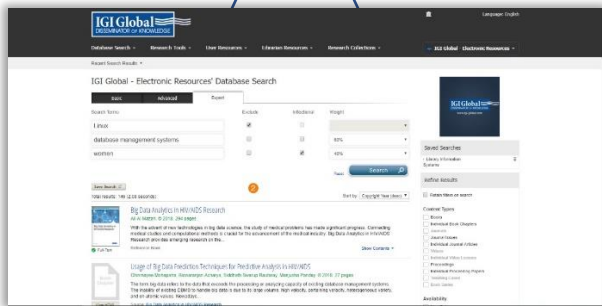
IGI Global
DISSEMINATOR of KNOWLEDGE

Language: English

Database Search · Research Tools · User Resources · Librarian Resources · Research Collections · IGI Global - Electronic Resources

Reset Search Results

IGI Global - Electronic Resources' Database Search

Basic | Advanced | Expert

Search Terms | Exclude | Inference | Weight

Linux

database management systems | 40%

women | 40%

Reset | Search

Save Search

Total results: 146 (2.10 seconds)

Sort by: Copyright Year (desc)

Big Data Analytics in HIV/AIDS Research

With the advent of new technologies in big data science, the study of medical problems has made significant progress. Connecting medical studies and computational methods is crucial for the advancement of the medical industry. Big Data Analytics in HIV/AIDS Research provides emerging research on the...

Full Text

Reference Book

Show Contents

Usage of Big Data Prediction Techniques for Predictive Analysis in HIV/AIDS

The term big data refers to the data that exceeds the processing or analyzing capacity of existing database management systems. The inability of existing DBMS to handle big data is due to its large volume, high velocity, veracity, heterogeneous variety, and an atomic values. Nowadays...

IGI Global

Saved Searches

Library Information Systems

Refine Results

Retain filters on search

Content Types

Books

Individual Book Chapters

Journals

Journal Articles

Individual Journal Articles

Videos

Proceedings

Individual Proceeding Papers

Teaching Cases

Book Series

Availability